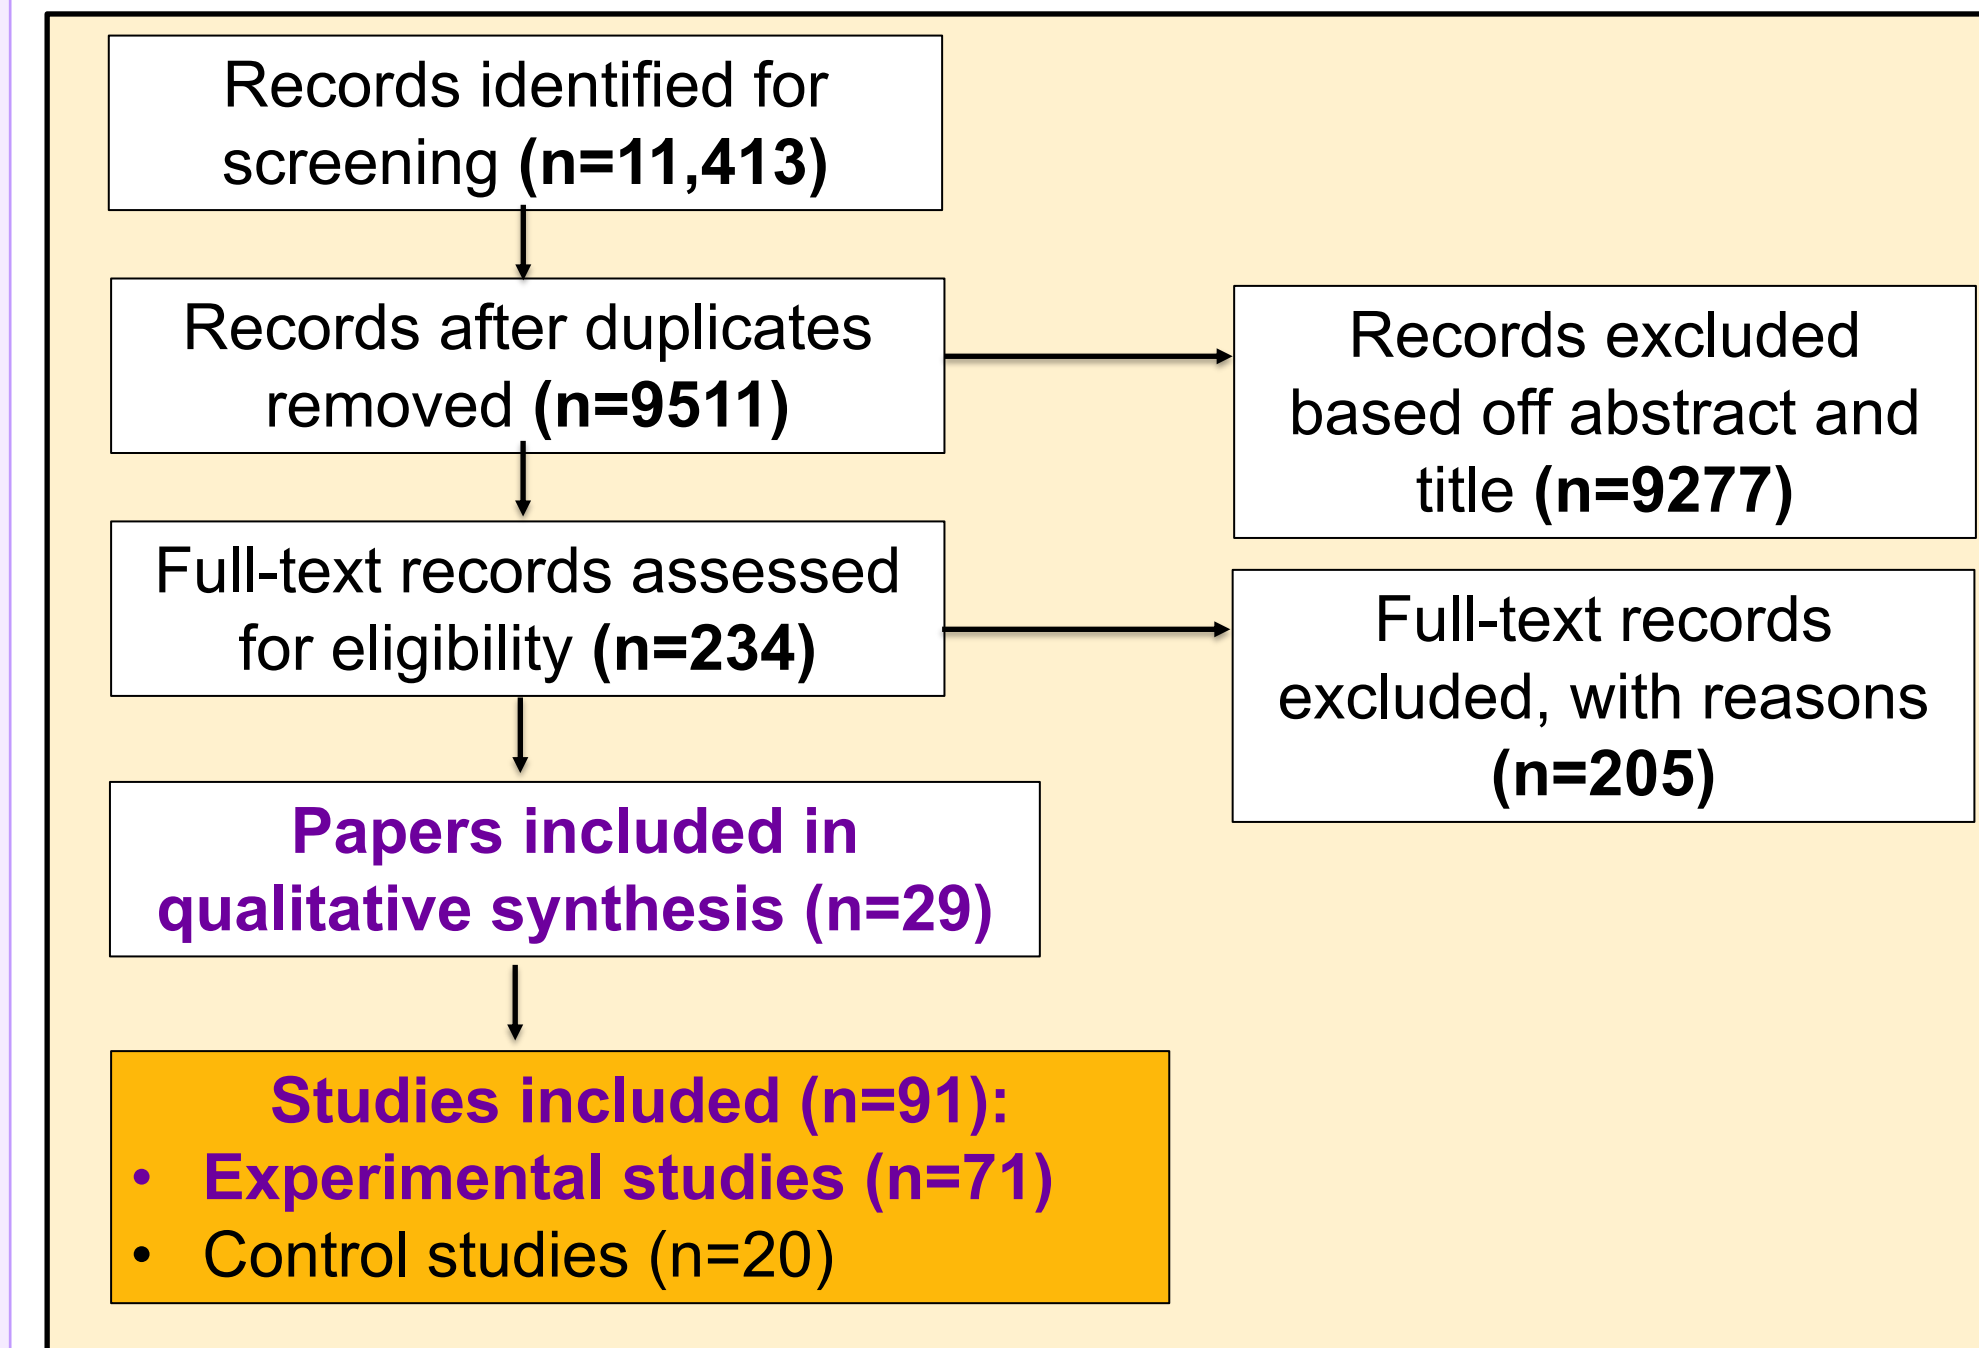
Records identified for screening (n=11,413)

Records after duplicates removed (n=9511)

Records excluded based off abstract and title (n=9277)

Full-text records assessed for eligibility (n=234)

Full-text records excluded, with reasons (n=205)

Papers included in qualitative synthesis (n=29)

Studies included (n=91):
• Experimental studies (n=71)
• Control studies (n=20)